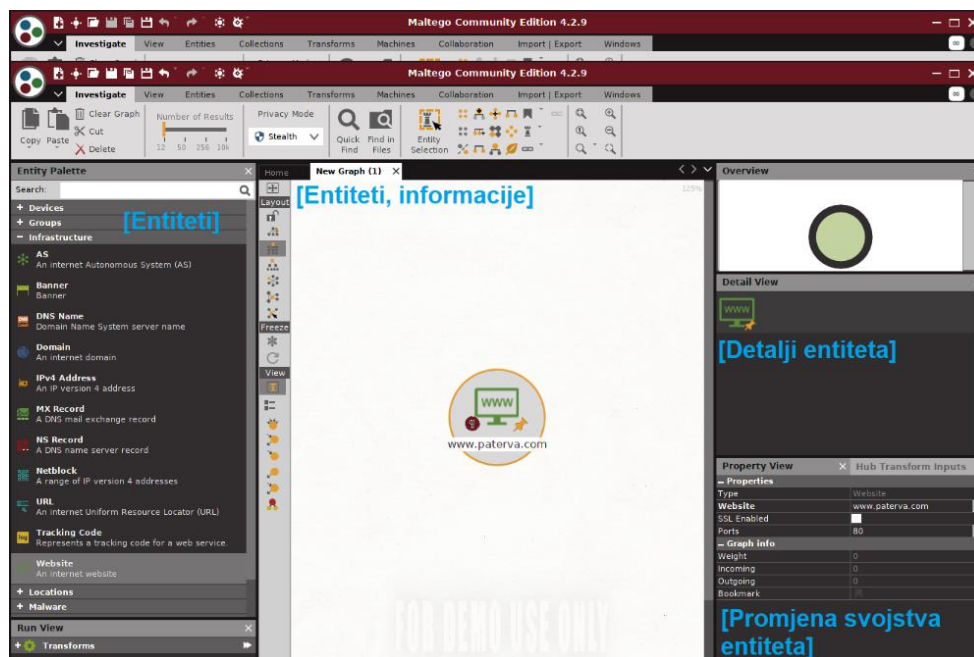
Maltego Community Edition 4.2.9
Investigate View Entities Collections Transforms Machines Collaboration Import | Export Windows

Maltego Community Edition 4.2.9
Investigate View Entities Collections Transforms Machines Collaboration Import | Export Windows

Copy Paste
Clear Graph
Cut
Delete
Number of Results
12 50 256 10k
Privacy Mode
Stealth
Quick Find
Find in Files
Entity Selection

Entity Palette
Search:
+ Devices
+ Groups
– Infrastructure
[Entiteti]
AS
An internet Autonomous System (AS)
Banner
Banner
DNS Name
Domain Name System server name
Domain
An internet domain
IPv4 Address
An IP version 4 address
MX Record
A DNS mail exchange record
NS Record
A DNS name server record
Netblock
A range of IP version 4 addresses
URL
An internet Uniform Resource Locator (URL)
Tracking Code
Represents a tracking code for a web service.
Website
An internet website
+ Locations
+ Malware
Run View
+ Transforms

Home
New Graph (1)
Layout
Freeze
View
[Entiteti, informacije]
125%
WWW
www.paterva.com
FOR DEMO USE ONLY

Overview
Detail View
WWW
[Detalji entiteta]
Property View
Hub Transform Inputs
– Properties
| Type | Website |
|---|---|
| Website | www.paterva.com |
| SSL Enabled | |
| Ports | 80 |
– Graph info
| Weight | 0 |
|---|---|
| Incoming | 0 |
| Outgoing | 0 |
| Bookmark | |
[Promjena svojstva entiteta]